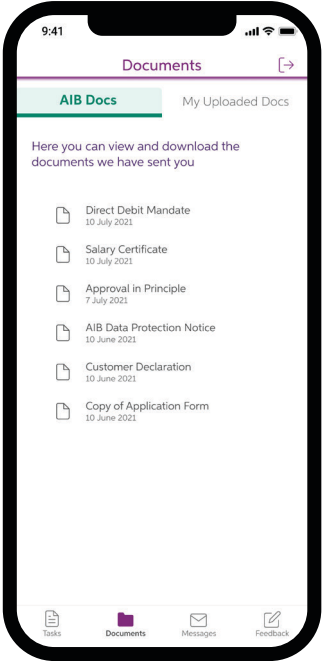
9:41

Documents

AIB Docs

My Uploaded Docs

Here you can view and download the documents we have sent you

Direct Debit Mandate
10 July 2021

Salary Certificate
10 July 2021

Approval in Principle
7 July 2021

AIB Data Protection Notice
10 June 2021

Customer Declaration
10 June 2021

Copy of Application Form
10 June 2021

Tasks

Documents

Messages

Feedback